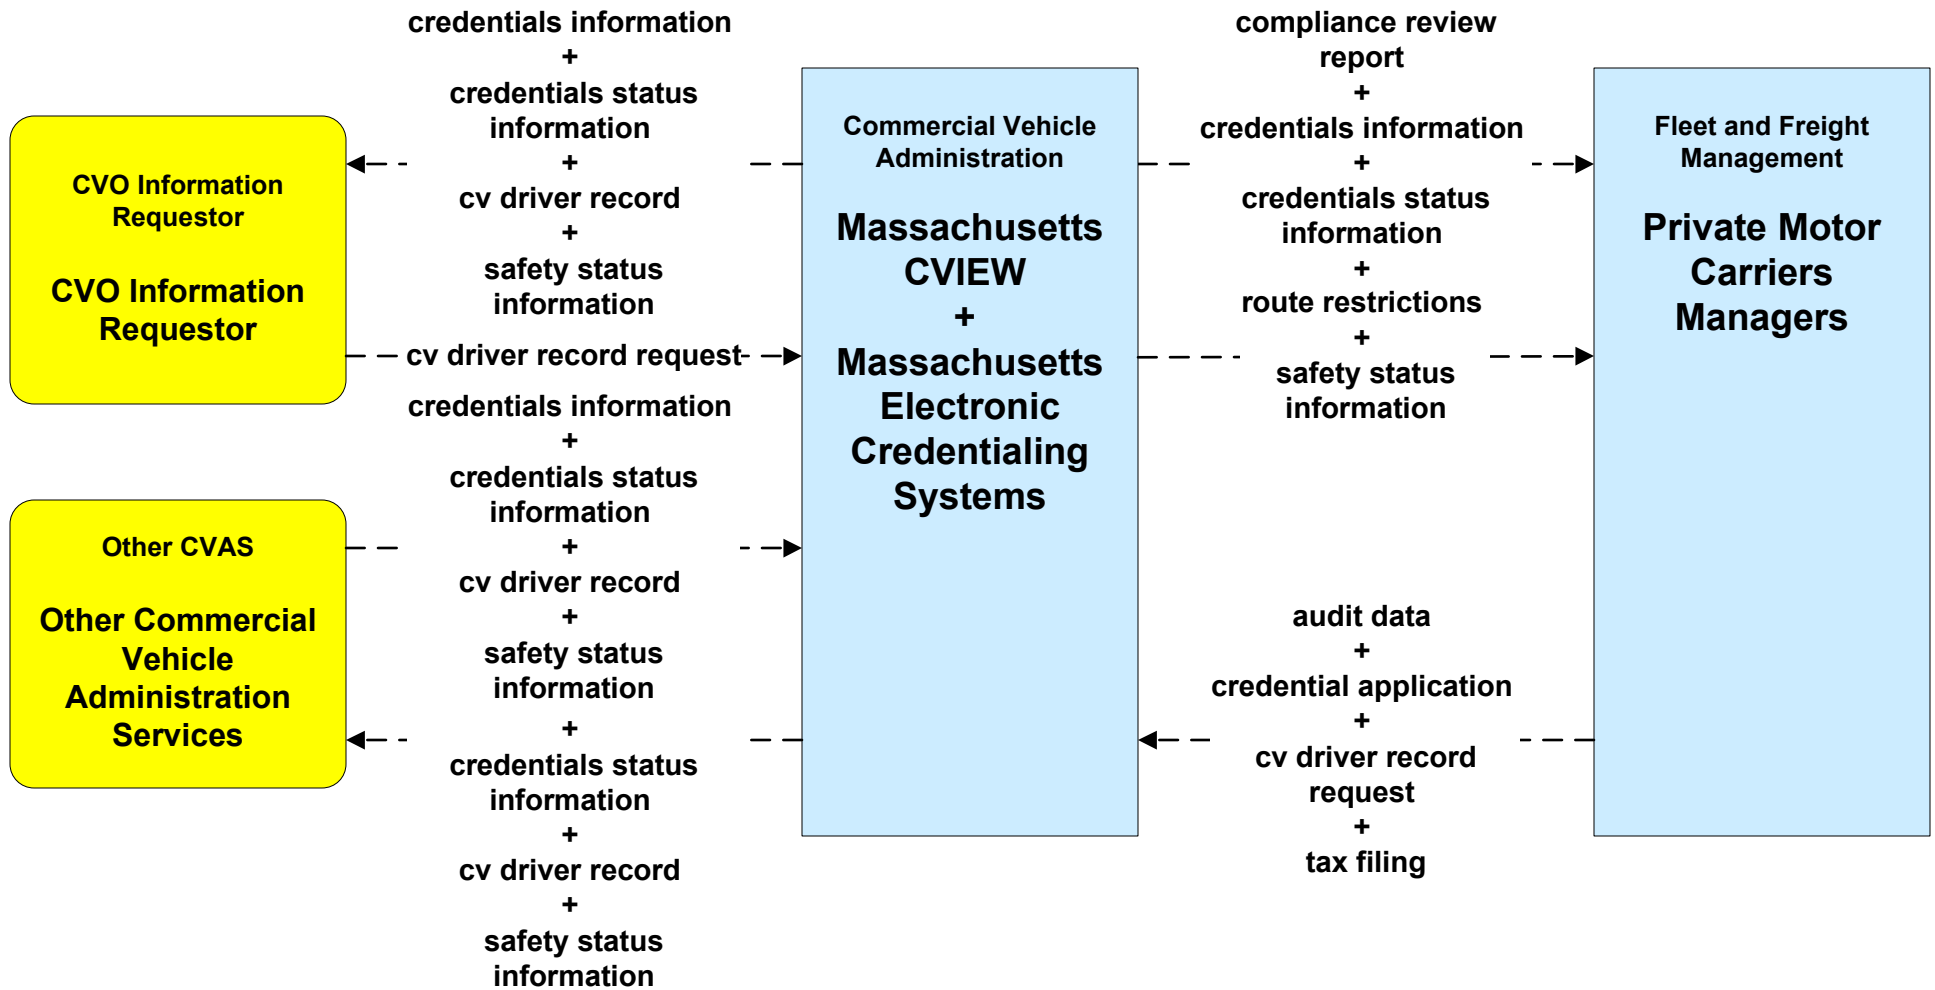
CVO Information Requestor

CVO Information Requestor

credentials information
+
credentials status information
+
cv driver record
+
safety status information

cv driver record request

credentials information
+
credentials status information
+
cv driver record
+
safety status information

Other CVAS

Other Commercial Vehicle Administration Services

credentials status information
+
cv driver record
+
safety status information

Commercial Vehicle Administration

Massachusetts CVIEW
+
Massachusetts Electronic Credentialing Systems

compliance review report
+
credentials information
+
credentials status information
+
route restrictions
+
safety status information

audit data
+
credential application
+
cv driver record request
+
tax filing

Fleet and Freight Management

Private Motor Carriers Managers